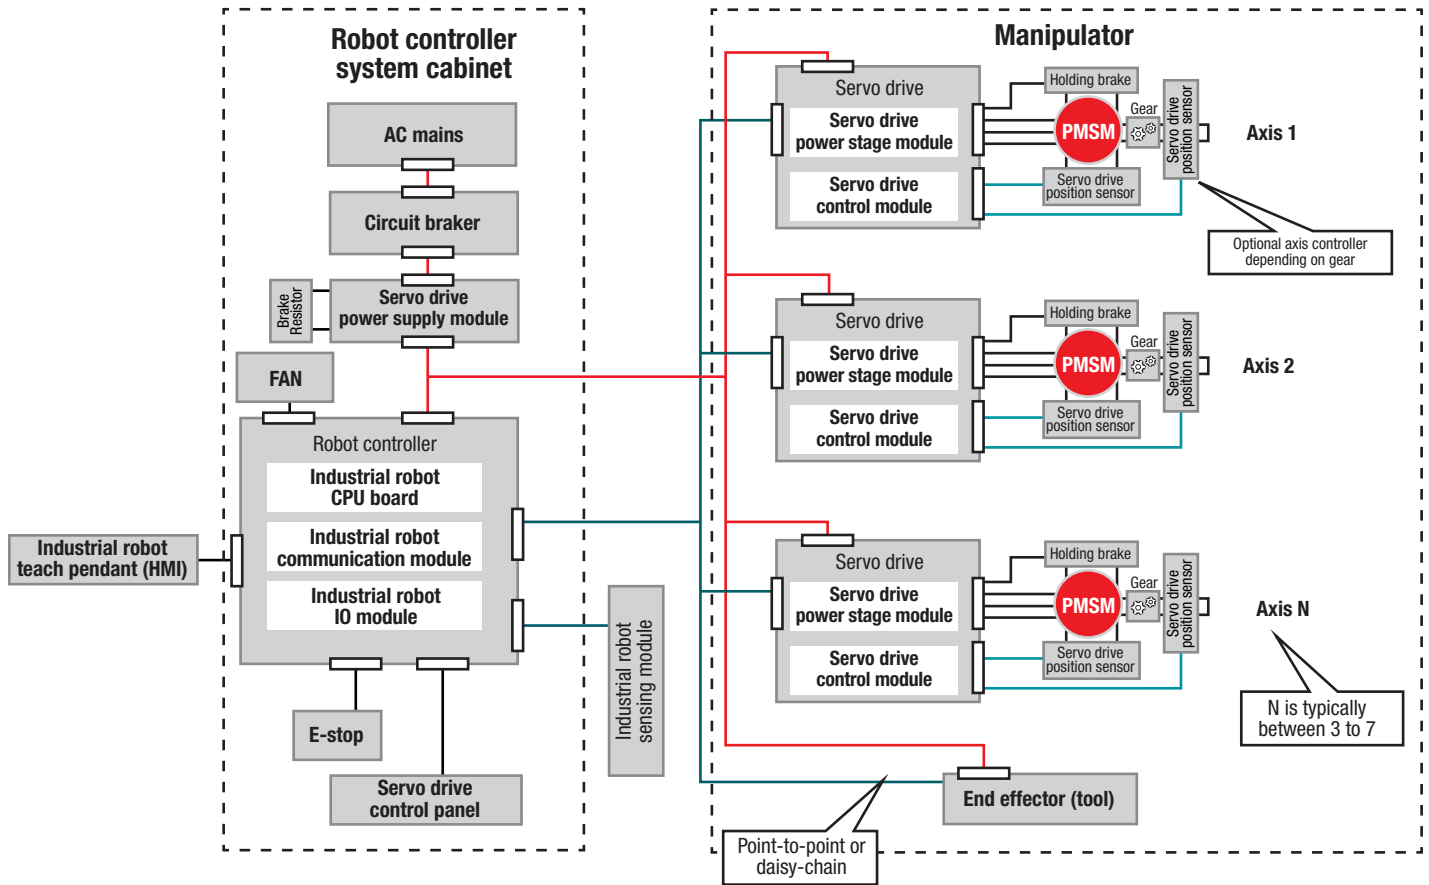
Robot controller system cabinet

AC mains

Circuit braker

Brake Resistor

Servo drive power supply module

FAN

Robot controller

Industrial robot CPU board

Industrial robot communication module

Industrial robot IO module

Industrial robot teach pendant (HMI)

E-stop

Servo drive control panel

Industrial robot sensing module

Manipulator

Servo drive

Servo drive power stage module

Servo drive control module

Holding brake

Gear

PMSM

Servo drive position sensor

Servo drive position sensor

Axis 1

Optional axis controller depending on gear

Servo drive

Servo drive power stage module

Servo drive control module

Holding brake

Gear

PMSM

Servo drive position sensor

Servo drive position sensor

Axis 2

Servo drive

Servo drive power stage module

Servo drive control module

Holding brake

Gear

PMSM

Servo drive position sensor

Servo drive position sensor

Axis N

N is typically between 3 to 7

End effector (tool)

Point-to-point or daisy-chain